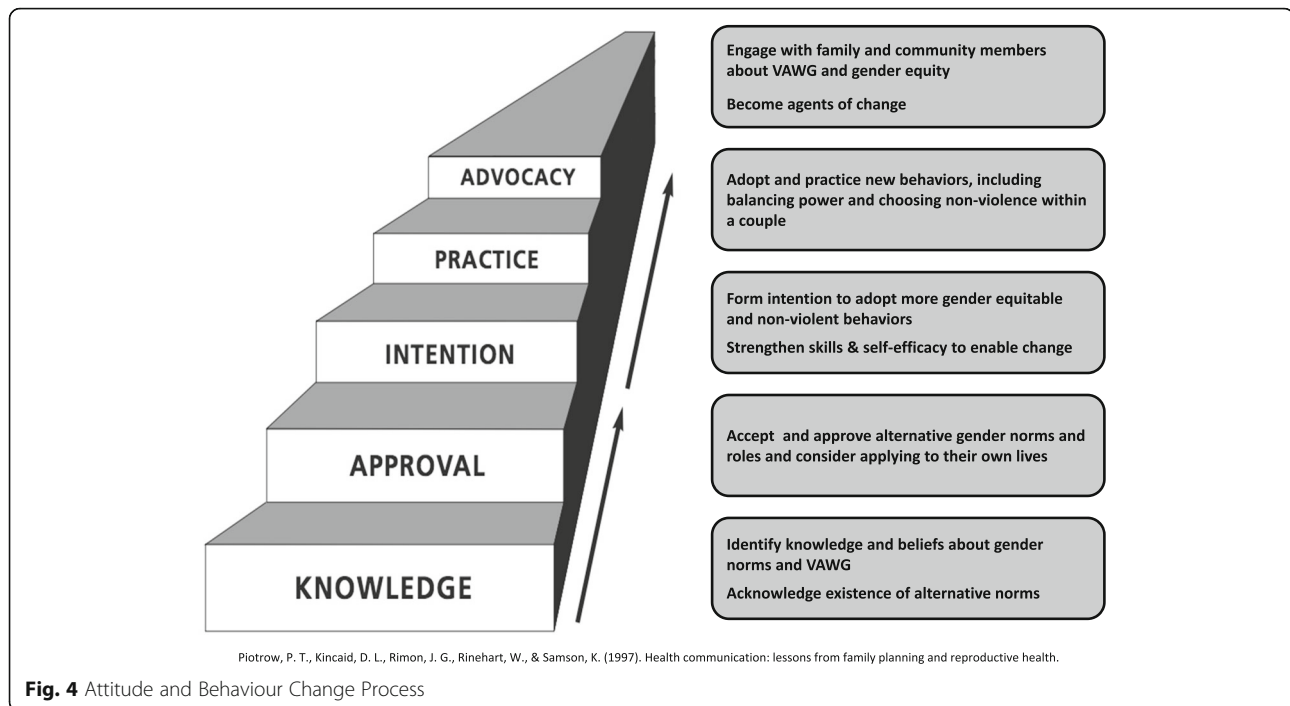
ADVOCACY

PRACTICE

INTENTION

APPROVAL

KNOWLEDGE

Engage with family and community members about VAWG and gender equity

Become agents of change

Adopt and practice new behaviors, including balancing power and choosing non-violence within a couple

Form intention to adopt more gender equitable and non-violent behaviors

Strengthen skills & self-efficacy to enable change

Accept and approve alternative gender norms and roles and consider applying to their own lives

Identify knowledge and beliefs about gender norms and VAWG

Acknowledge existence of alternative norms

Piotrow, P. T., Kincaid, D. L., Rimon, J. G., Rinehart, W., & Samson, K. (1997). Health communication: lessons from family planning and reproductive health.

Fig. 4 Attitude and Behaviour Change Process